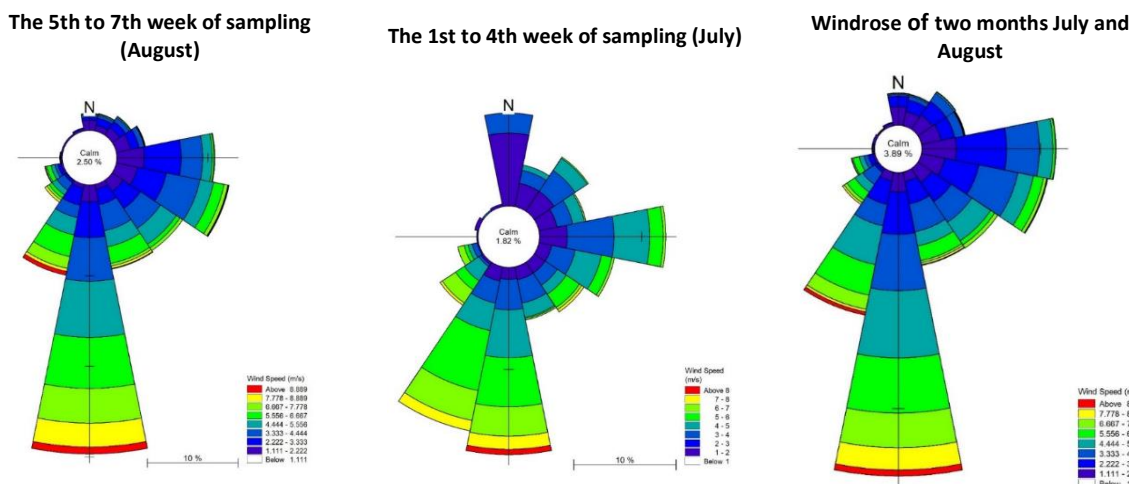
The 5th to 7th week of sampling (August)

N

Calm
2.50 %

Wind Speed (m/s)
Above 8.889
7.778 - 8.889
6.667 - 7.778
5.556 - 6.667
4.444 - 5.556
3.333 - 4.444
2.222 - 3.333
1.111 - 2.222
Below 1.111

10 %

The 1st to 4th week of sampling (July)

N

Calm
1.82 %

Wind Speed (m/s)
Above 8
7 - 8
6 - 7
5 - 6
4 - 5
3 - 4
2 - 3
1 - 2
Below 1

10 %

Windrose of two months July and August

N

Calm
3.89 %

Wind Speed (r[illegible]
Above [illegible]
7.778 - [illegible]
6.667 - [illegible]
5.556 - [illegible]
4.444 - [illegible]
3.333 - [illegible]
2.222 - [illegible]
1.111 - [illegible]
Below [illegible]